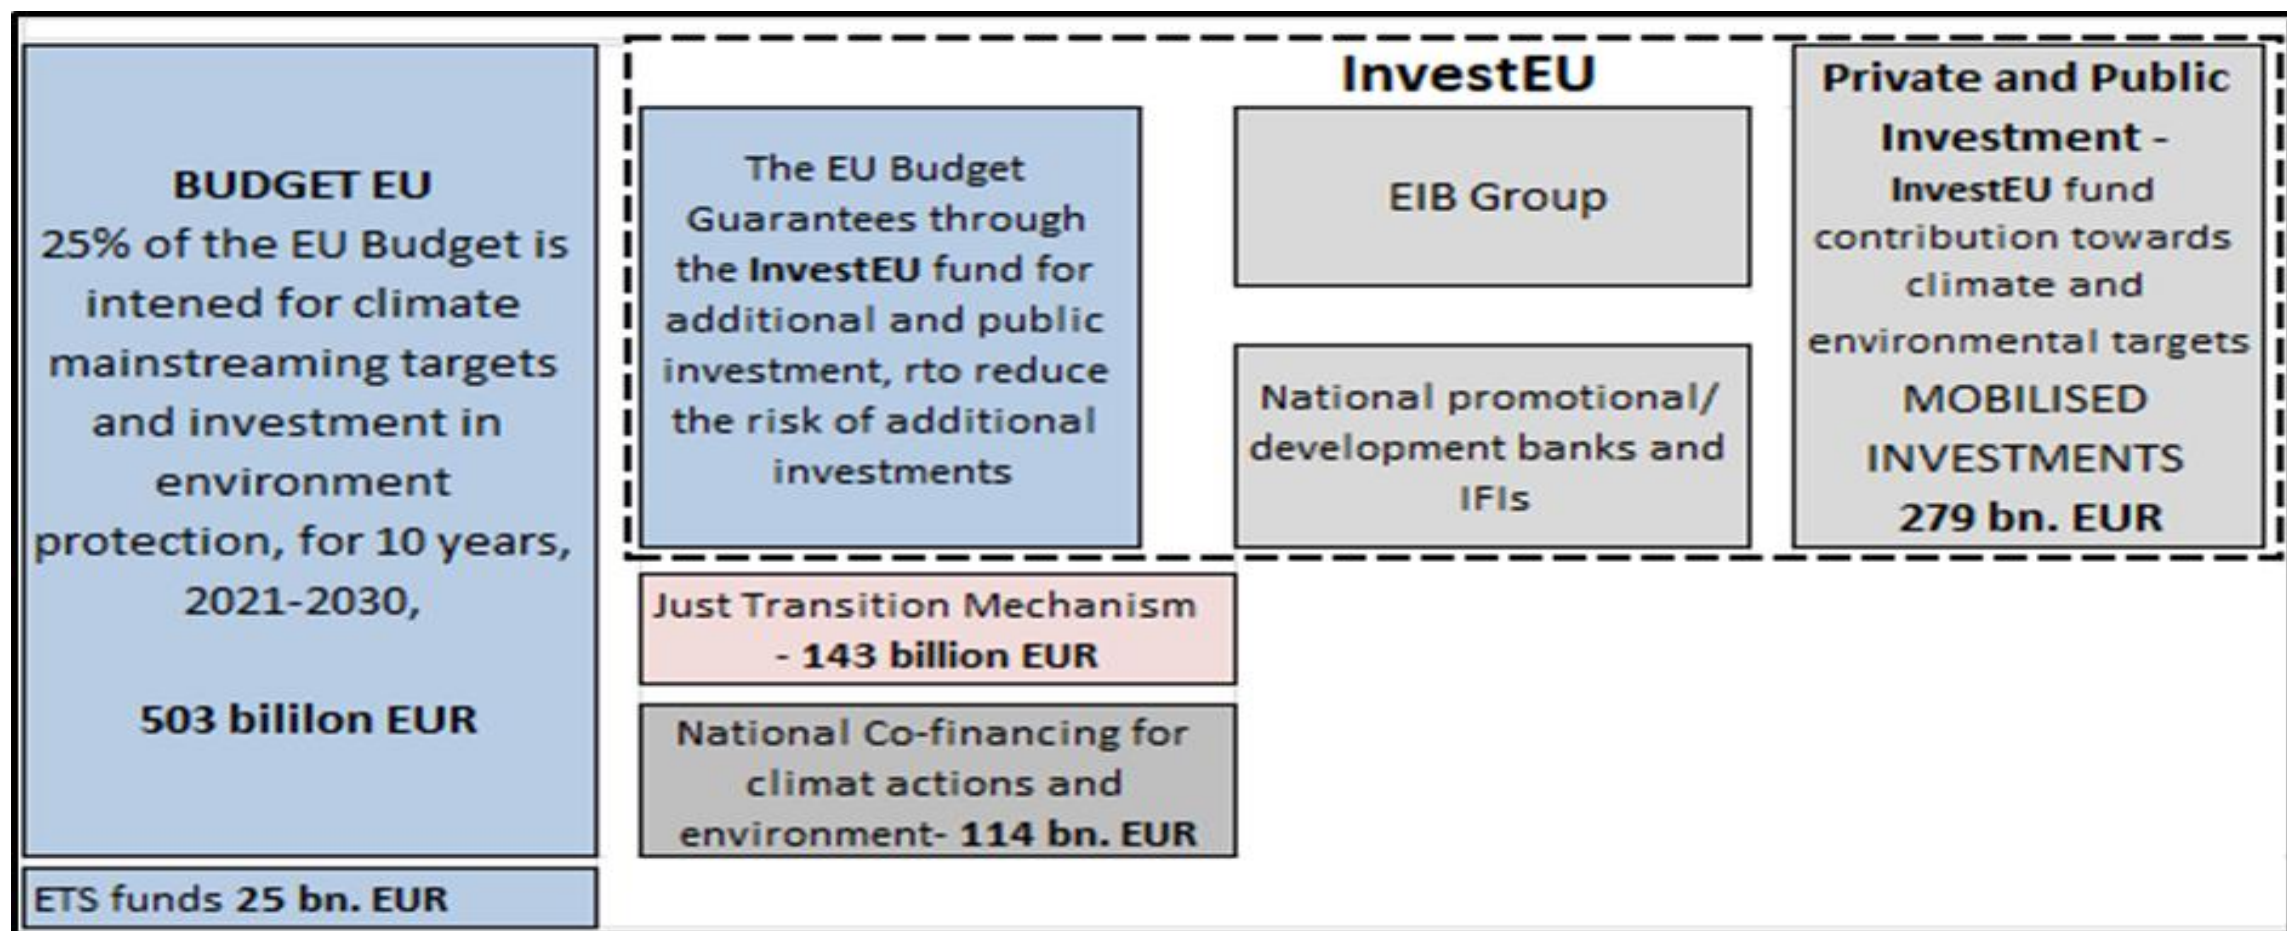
BUDGET EU
25% of the EU Budget is intened for climate mainstreaming targets and investment in environment protection, for 10 years, 2021-2030,

503 bililon EUR

ETS funds 25 bn. EUR

InvestEU

The EU Budget Guarantees through the InvestEU fund for additional and public investment, rto reduce the risk of additional investments

EIB Group

National promotional/ development banks and IFIs

Private and Public Investment - InvestEU fund contribution towards climate and environmental targets MOBILISED INVESTMENTS 279 bn. EUR

Just Transition Mechanism - 143 billion EUR

National Co-financing for climat actions and environment- 114 bn. EUR